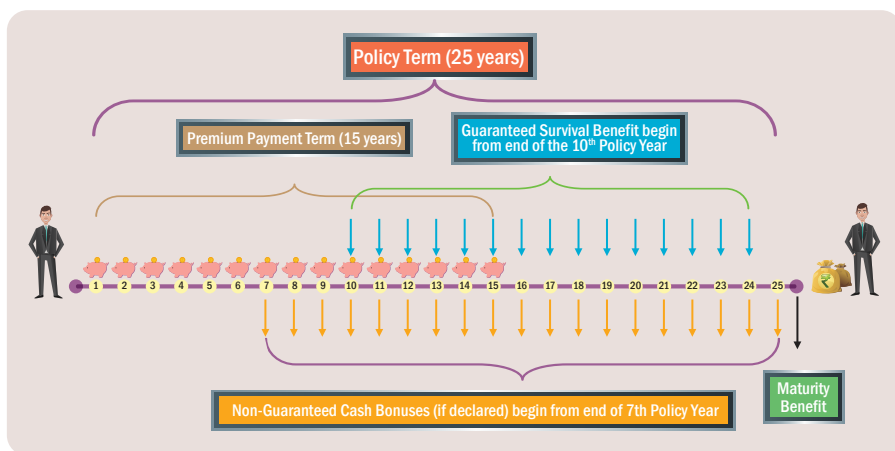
Policy Term (25 years)

Premium Payment Term (15 years)

Guaranteed Survival Benefit begin from end of the 10$^{th}$ Policy Year

1 2 3 4 5 6 7 8 9 10 11 12 13 14 15 16 17 18 19 20 21 22 23 24 25

₹

Maturity Benefit

Non-Guaranteed Cash Bonuses (if declared) begin from end of 7th Policy Year